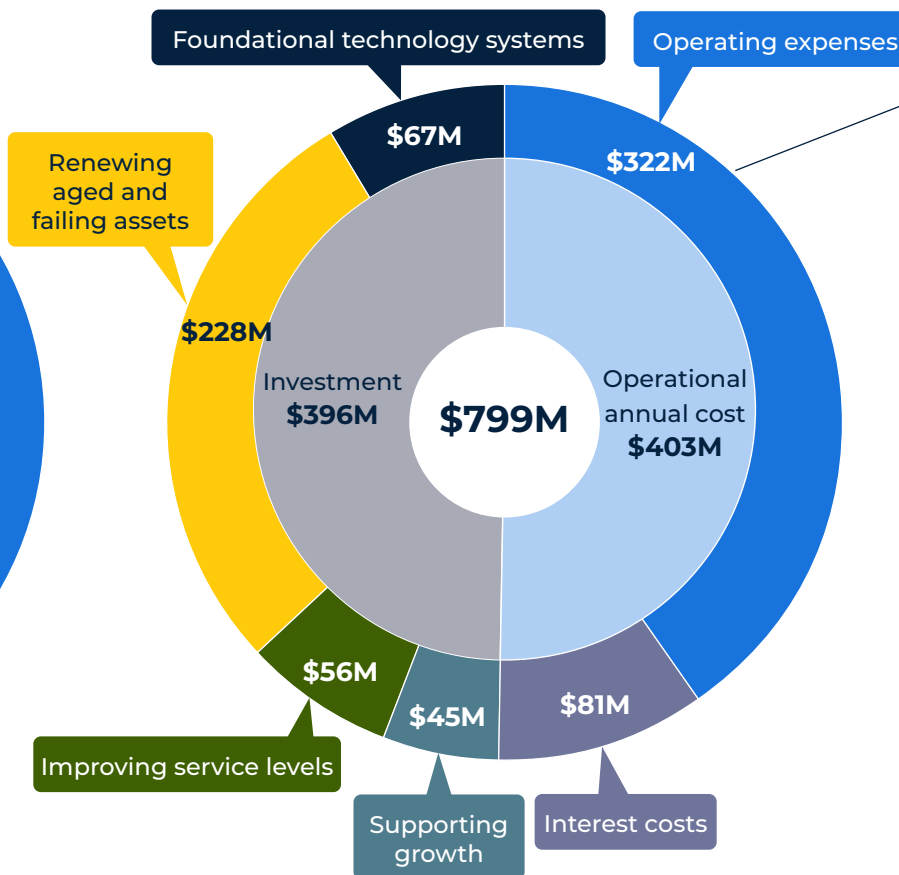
Foundational technology systems

Operating expenses

Renewing aged and failing assets

$67M

$322M

$228M

Investment
$396M

$799M

Operational annual cost
$403M

$56M

$45M

$81M

Improving service levels

Supporting growth

Interest costs